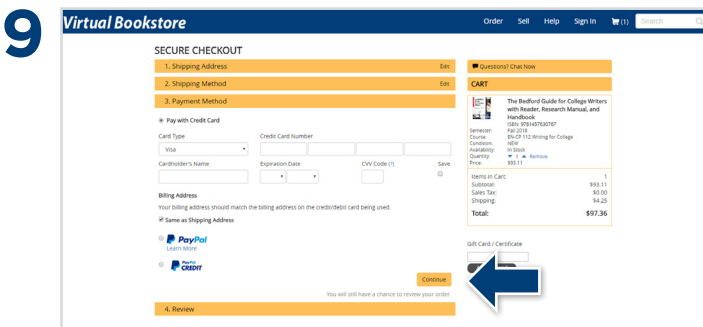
9

Virtual Bookstore

Order Sell Help Sign In (1) Search

SECURE CHECKOUT

1. Shipping Address Edit

2. Shipping Method Edit

3. Payment Method

Pay with Credit Card

Card Type

Visa

Credit Card Number

Cardholder's Name

Expiration Date

CVV Code (?)

Save

Billing Address

Your billing address should match the billing address on the credit/debit card being used.

Same as Shipping Address

PayPal
Learn More

PayPal CREDIT

Continue

You will still have a chance to review your order.

4. Review

Questions? Chat Now

CART

The Bedford Guide for College Writers with Reader, Research Manual, and Handbook
ISBN: 9781457630767

| | |
|---|---|
| Semester: | Fall 2018 |
| Course: | EN-CP 112 Writing for College |
| Condition: | NEW |
| Availability: | In Stock |
| Quantity: | 1 Remove |
| Price: | $93.11 |

| | |
|---|---|
| Items in Cart: | 1 |
| Subtotal: | $93.11 |
| Sales Tax: | $0.00 |
| Shipping: | $4.25 |
| Total: | $97.36 |

Gift Card / Certificate